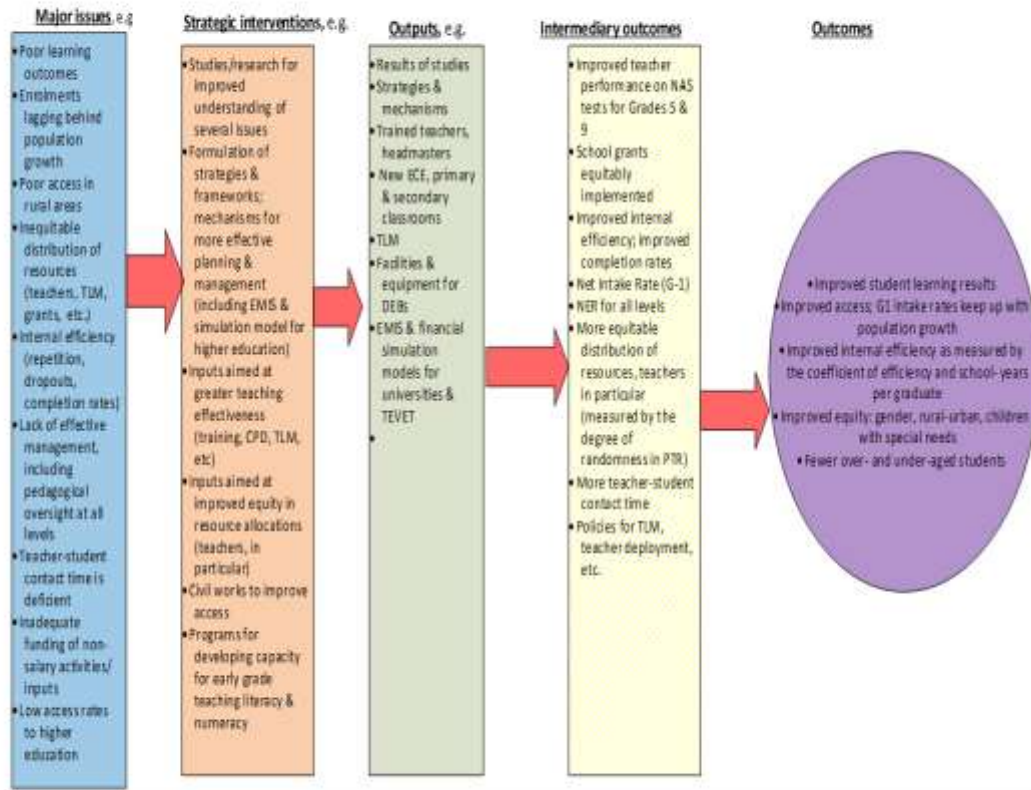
Major issues, e.g.

• Poor learning outcomes
• Enrolments lagging behind population growth
• Poor access in rural areas
• Inequitable distribution of resources (teachers, TLM, grants, etc.)
• Internal efficiency (repetition, dropouts, completion rates)
• Lack of effective management, including pedagogical oversight at all levels
• Teacher-student contact time is deficient
• Inadequate funding of non-salary activities/ inputs
• Low access rates to higher education

Strategic interventions, e.g.

• Studies/research for improved understanding of several issues
• Formulation of strategies & frameworks; mechanisms for more effective planning & management (including EMIS & simulation model for higher education)
• Inputs aimed at greater teaching effectiveness (training, CPD, TLM, etc)
• Inputs aimed at improved equity in resource allocations (teachers, in particular)
• Civil works to improve access
• Programs for developing capacity for early grade teaching literacy & numeracy

Outputs, e.g.

• Results of studies
• Strategies & mechanisms
• Trained teachers, headmasters
• New ECE, primary & secondary classrooms
• TLM
• Facilities & equipment for DEBs
• EMIS & financial simulation models for universities & TEVET
•

Intermediary outcomes

• Improved teacher performance on NAS tests for Grades 5 & 9
• School grants equitably implemented
• Improved internal efficiency; improved completion rates
• Net Intake Rate (G-1)
• NER for all levels
• More equitable distribution of resources, teachers in particular (measured by the degree of randomness in PTR)
• More teacher-student contact time
• Policies for TLM, teacher deployment, etc.

Outcomes

• Improved student learning results
• Improved access; G1 intake rates keep up with population growth
• Improved internal efficiency as measured by the coefficient of efficiency and school-years per graduate
• Improved equity: gender, rural-urban, children with special needs
• Fewer over- and under-aged students